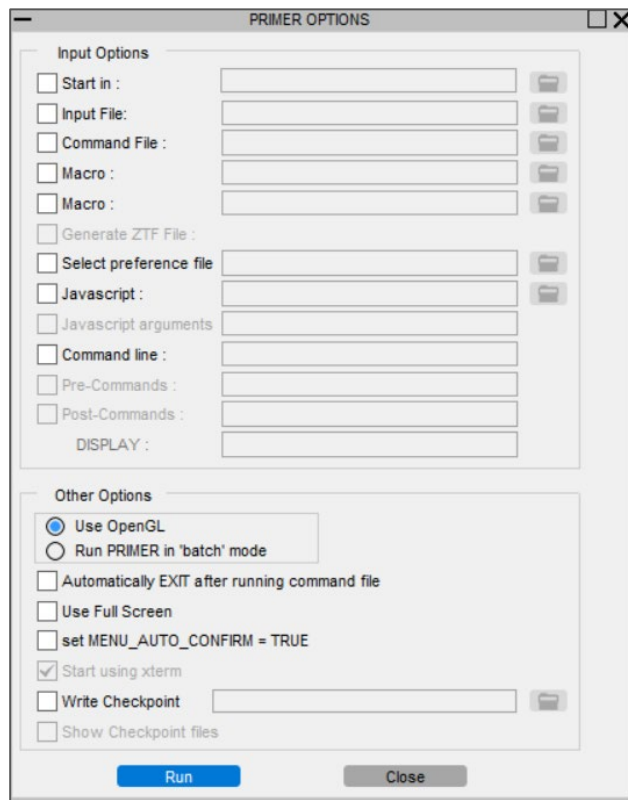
PRIMER OPTIONS

Input Options

Start in :

Input File:

Command File :

Macro :

Macro :

Generate ZTF File :

Select preference file

Javascript :

Javascript arguments

Command line :

Pre-Commands :

Post-Commands :

DISPLAY :

Other Options

Use OpenGL

Run PRIMER in 'batch' mode

Automatically EXIT after running command file

Use Full Screen

set MENU_AUTO_CONFIRM = TRUE

Start using xterm

Write Checkpoint

Show Checkpoint files

Run

Close